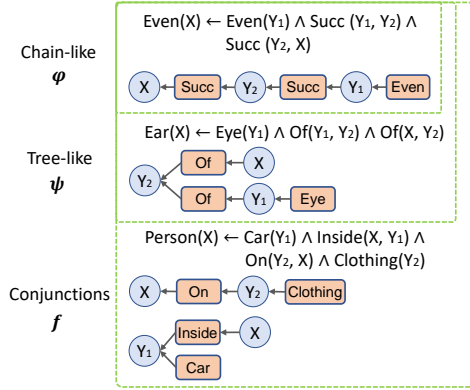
Chain-like
$\varphi$

Even(X) ← Even(Y₁) ∧ Succ (Y₁, Y₂) ∧ Succ (Y₂, X)

X Succ Y₂ Succ Y₁ Even

Tree-like
$\psi$

Ear(X) ← Eye(Y₁) ∧ Of(Y₁, Y₂) ∧ Of(X, Y₂)

Y₂ Of X Of Y₁ Eye

Conjunctions
$f$

Person(X) ← Car(Y₁) ∧ Inside(X, Y₁) ∧ On(Y₂, X) ∧ Clothing(Y₂)

X On Y₂ Clothing

Y₁ Inside X Car